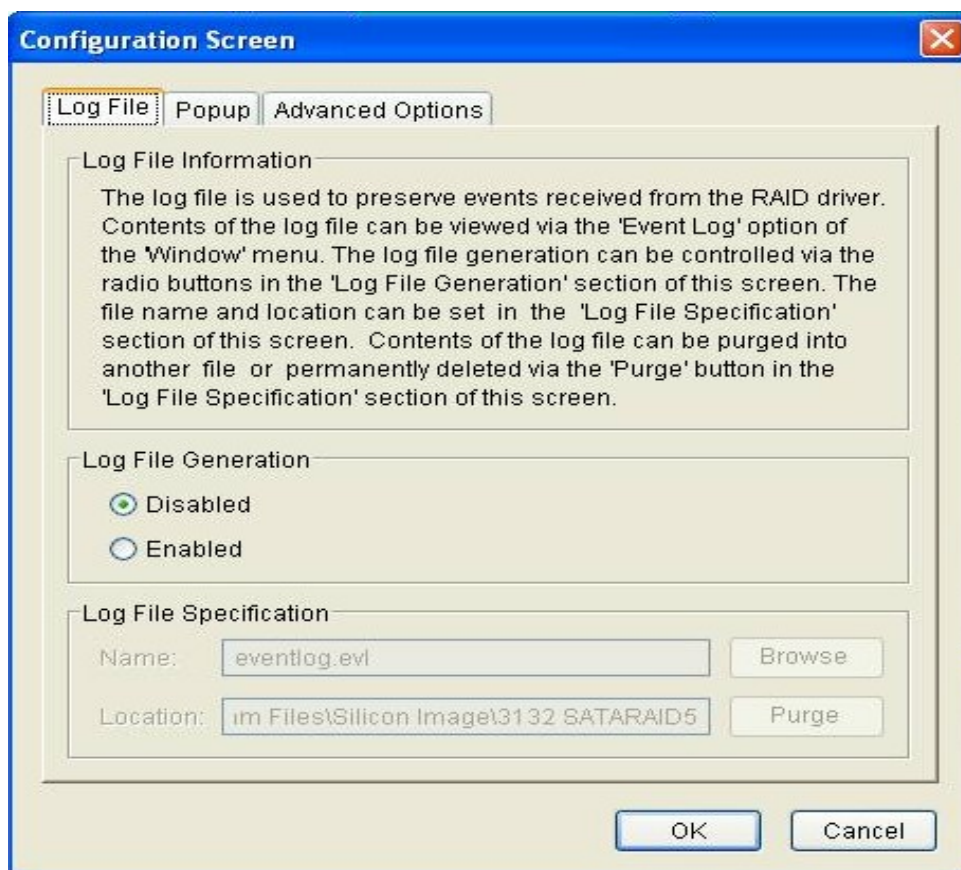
Configuration Screen

Log File | Popup | Advanced Options

Log File Information

The log file is used to preserve events received from the RAID driver. Contents of the log file can be viewed via the 'Event Log' option of the 'Window' menu. The log file generation can be controlled via the radio buttons in the 'Log File Generation' section of this screen. The file name and location can be set in the 'Log File Specification' section of this screen. Contents of the log file can be purged into another file or permanently deleted via the 'Purge' button in the 'Log File Specification' section of this screen.

Log File Generation

Disabled

Enabled

Log File Specification

Name: eventlog.evl Browse

Location: ım Files\Silicon Image\3132 SATARAID5 Purge

OK Cancel